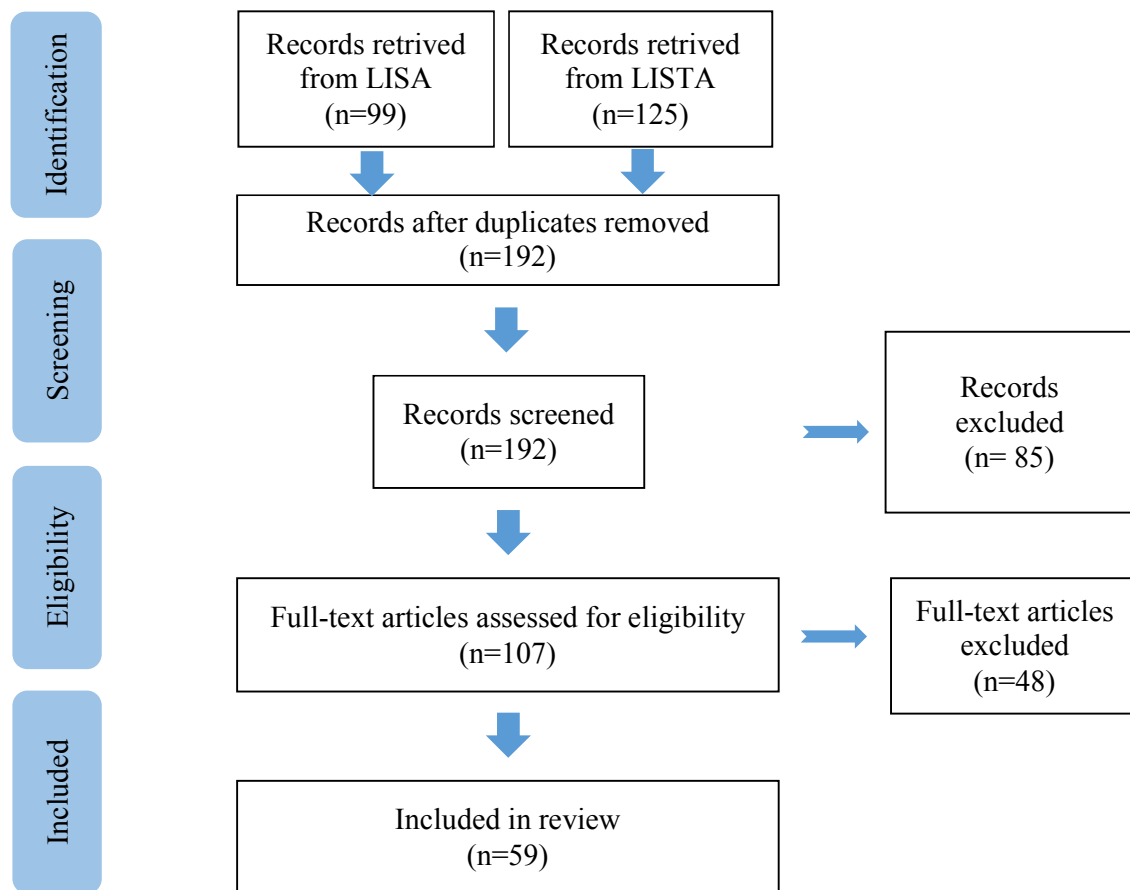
Identification

Records retrived from LISA (n=99)

Records retrived from LISTA (n=125)

Records after duplicates removed (n=192)

Screening

Records screened (n=192)

Records excluded (n= 85)

Eligibility

Full-text articles assessed for eligibility (n=107)

Full-text articles excluded (n=48)

Included

Included in review (n=59)